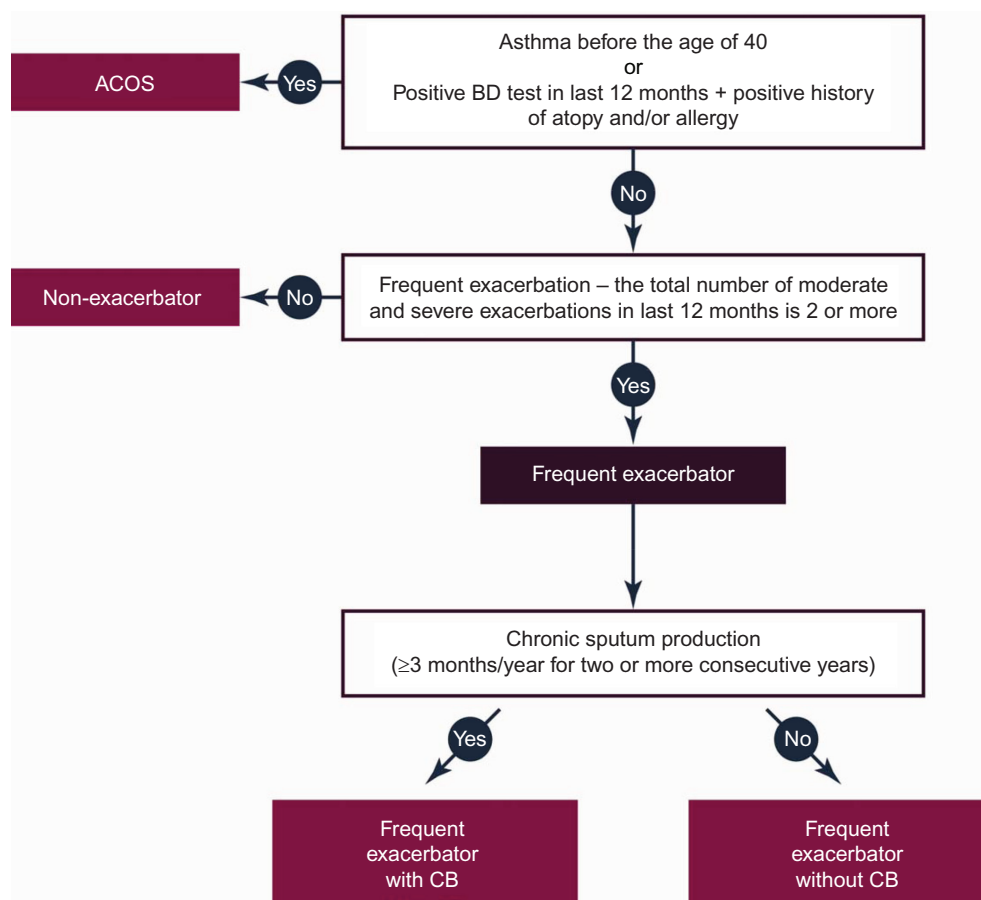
Asthma before the age of 40
or
Positive BD test in last 12 months + positive history of atopy and/or allergy

Yes

ACOS

No

Frequent exacerbation – the total number of moderate and severe exacerbations in last 12 months is 2 or more

No

Non-exacerbator

Yes

Frequent exacerbator

Chronic sputum production
(≥3 months/year for two or more consecutive years)

Yes

No

Frequent exacerbator with CB

Frequent exacerbator without CB